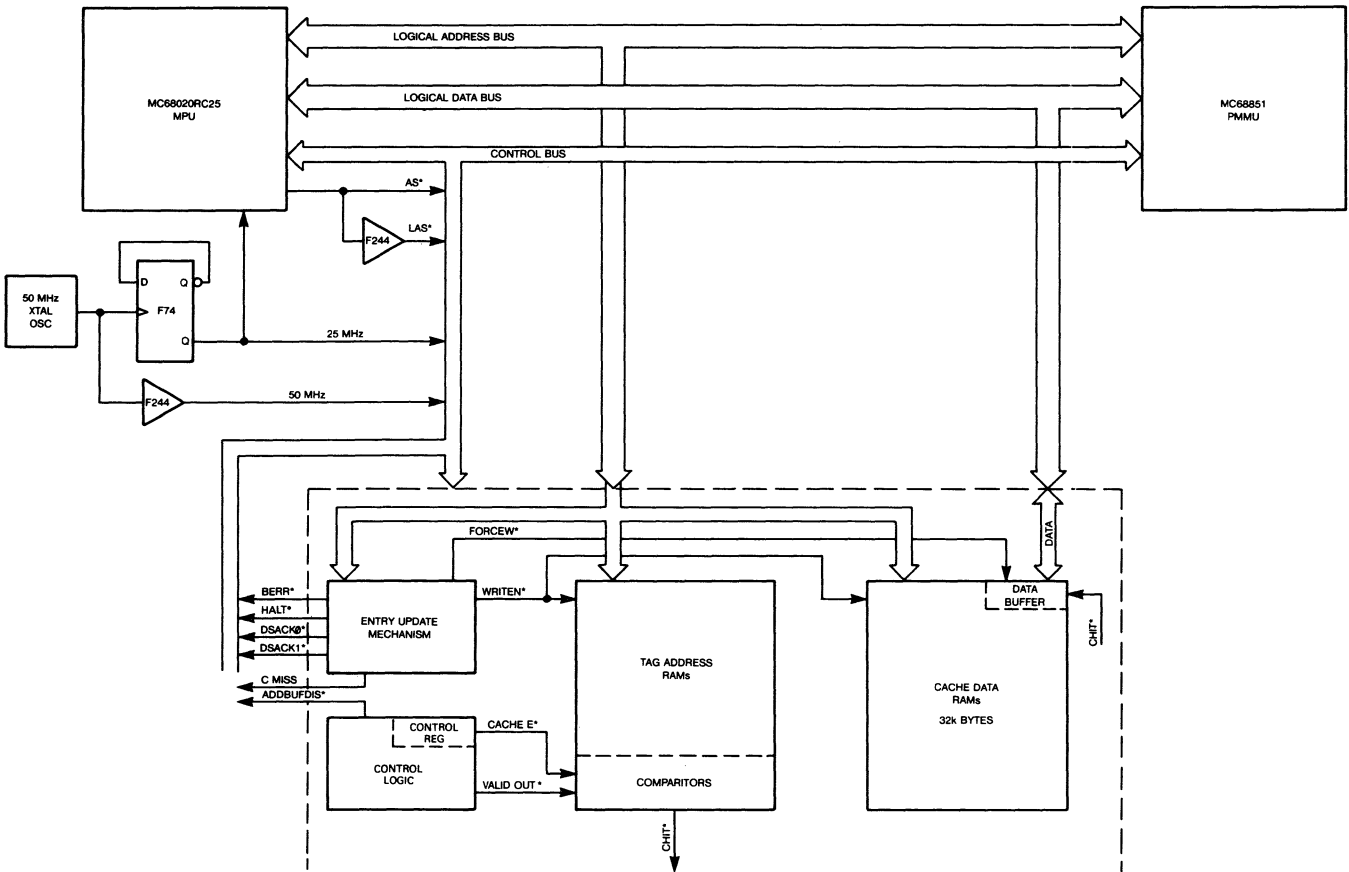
LOGICAL ADDRESS BUS

MC68020RC25
MPU

LOGICAL DATA BUS

MC68851
PMMU

CONTROL BUS

AS*

F244

LAS*

D

Q

F74

Q

50 MHz
XTAL
OSC

25 MHz

F244

50 MHz

FORCEW*

DATA

BERR*

HALT*

DSACK0*

DSACK1*

ENTRY UPDATE
MECHANISM

WRITEN*

TAG ADDRESS
RAMs

DATA
BUFFER

CHIT*

CACHE DATA
RAMs

32k BYTES

C MISS

ADDBUFDIS*

CONTROL
REG

CACHE E*

CONTROL
LOGIC

VALID OUT *

COMPARITORS

CHIT*